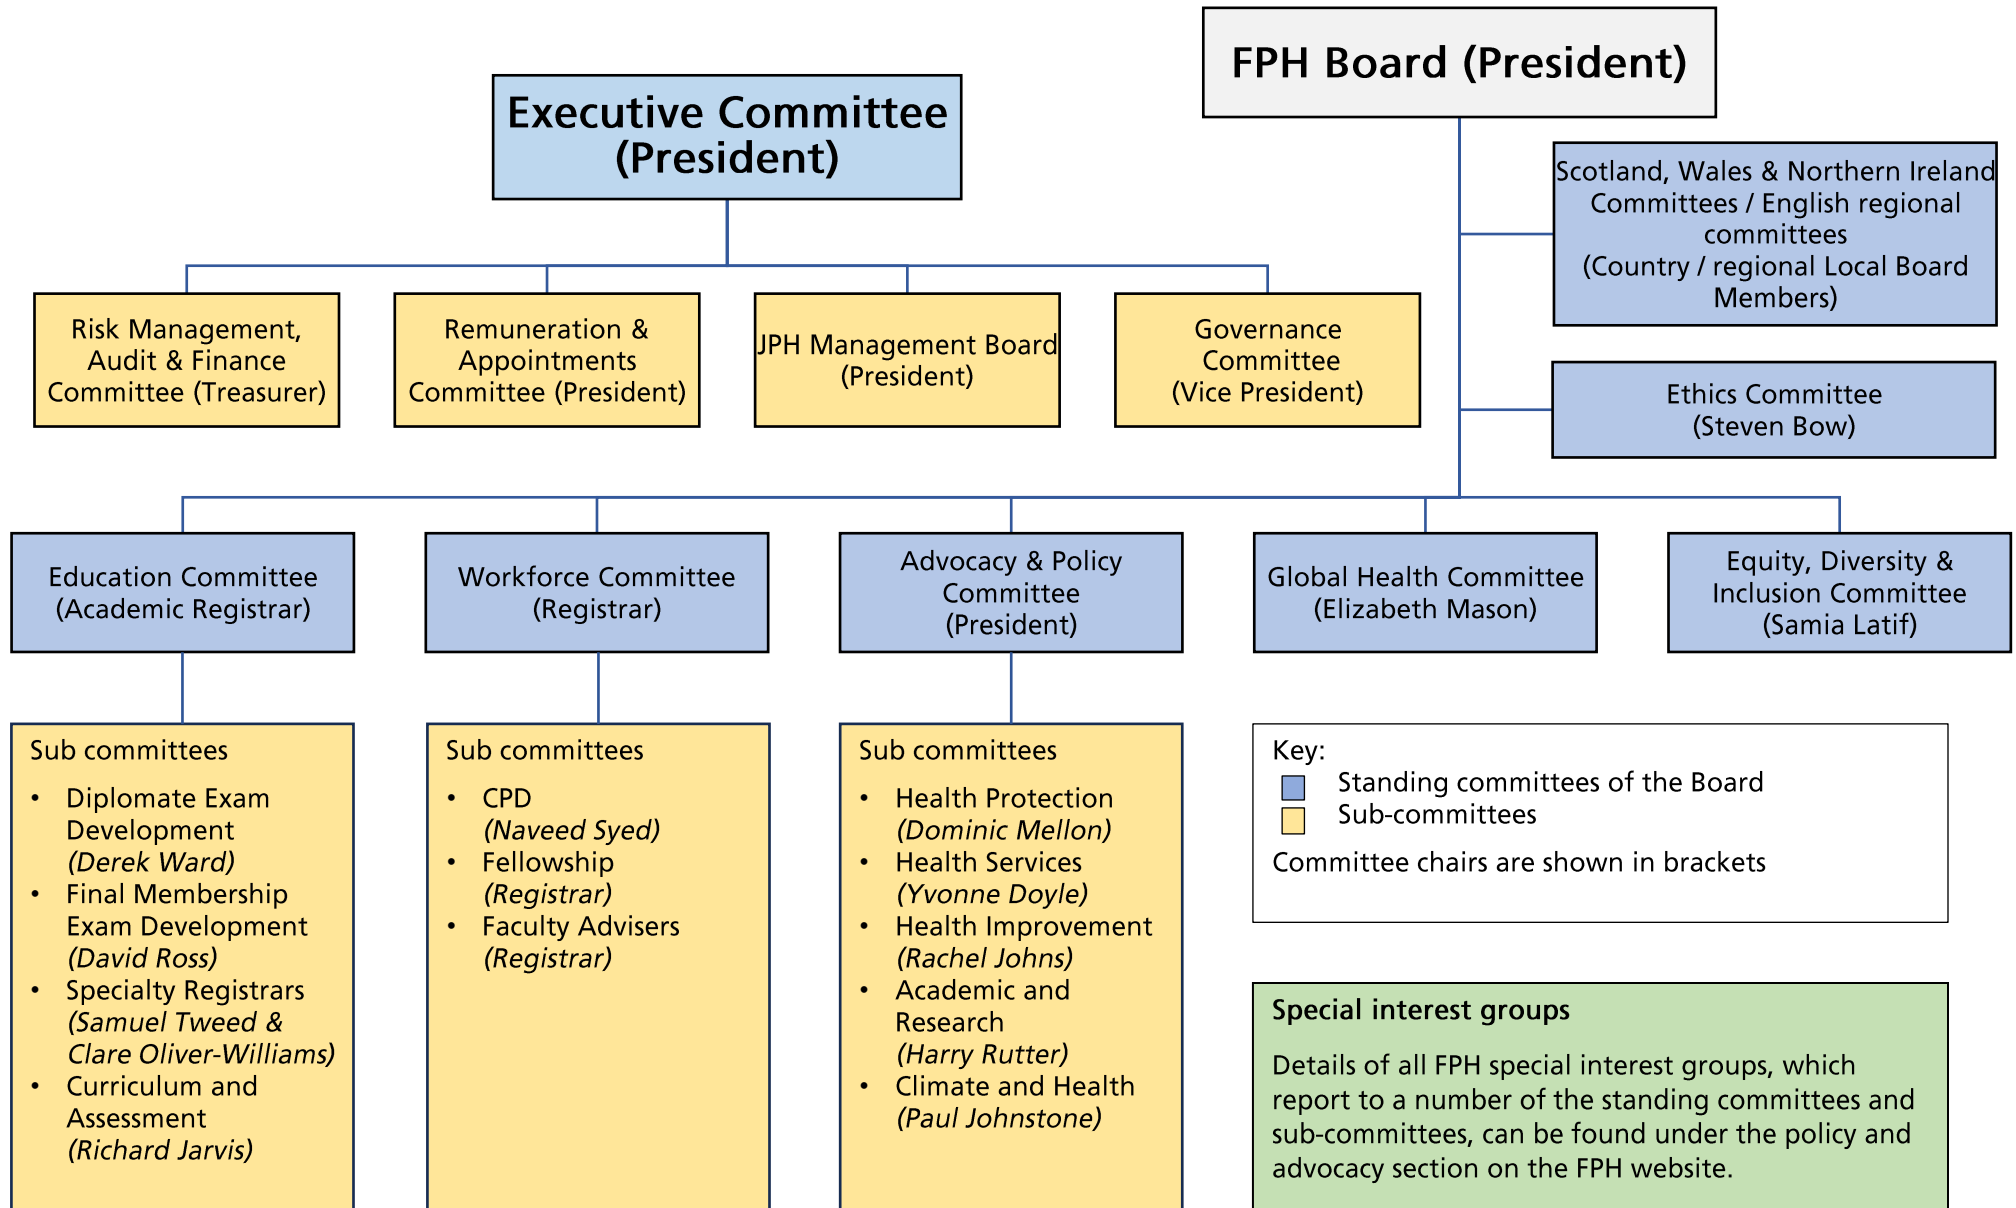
FPH Board (President)

Executive Committee (President)

Scotland, Wales & Northern Ireland Committees / English regional committees (Country / regional Local Board Members)

Risk Management, Audit & Finance Committee (Treasurer)

Remuneration & Appointments Committee (President)

JPH Management Board (President)

Governance Committee (Vice President)

Ethics Committee (Steven Bow)

Education Committee (Academic Registrar)

Workforce Committee (Registrar)

Advocacy & Policy Committee (President)

Global Health Committee (Elizabeth Mason)

Equity, Diversity & Inclusion Committee (Samia Latif)

Sub committees
- Diplomate Exam Development *(Derek Ward)*
- Final Membership Exam Development *(David Ross)*
- Specialty Registrars *(Samuel Tweed & Clare Oliver-Williams)*
- Curriculum and Assessment *(Richard Jarvis)*

Sub committees
- CPD *(Naveed Syed)*
- Fellowship *(Registrar)*
- Faculty Advisers *(Registrar)*

Sub committees
- Health Protection *(Dominic Mellon)*
- Health Services *(Yvonne Doyle)*
- Health Improvement *(Rachel Johns)*
- Academic and Research *(Harry Rutter)*
- Climate and Health *(Paul Johnstone)*

Key:
Standing committees of the Board
Sub-committees
Committee chairs are shown in brackets

Special interest groups

Details of all FPH special interest groups, which report to a number of the standing committees and sub-committees, can be found under the policy and advocacy section on the FPH website.